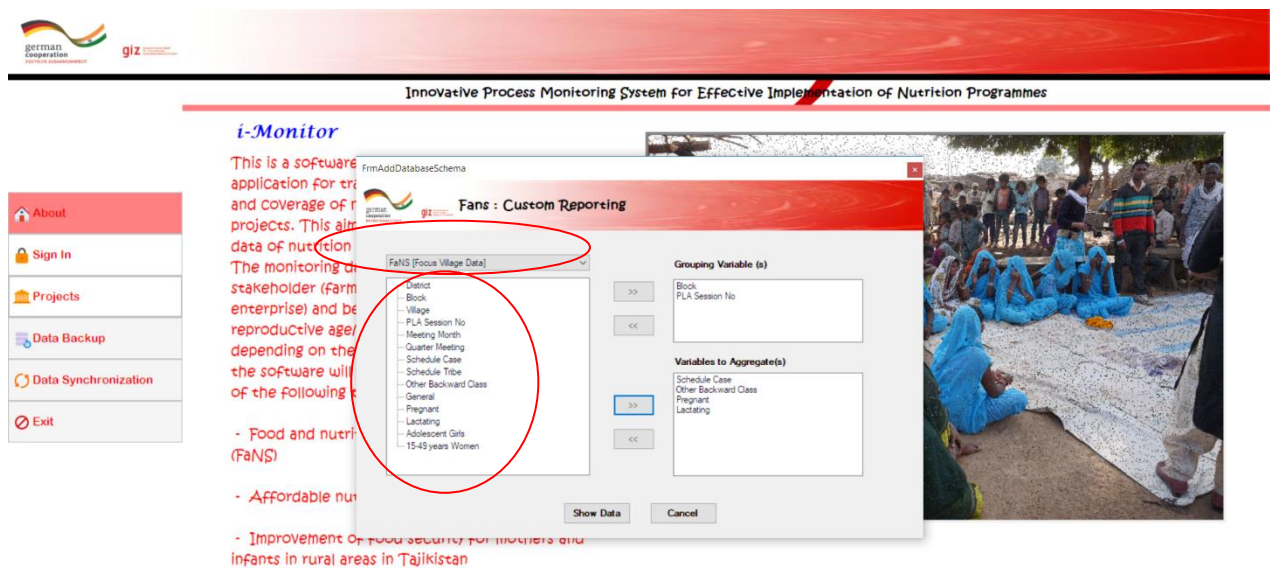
german cooperation
DEUTSCHE ZUSAMMENARBEIT

giz

Innovative Process Monitoring System for Effective Implementation of Nutrition Programmes

i-Monitor

This is a software application for tra and coverage of r projects. This aim data of nutrition The monitoring d stakeholder (farm enterprise) and be reproductive age/ depending on the the software will of the following

- Food and nutri (FaNS)

- Affordable nu

- Improvement of food security for mothers and infants in rural areas in Tajikistan

About
Sign In
Projects
Data Backup
Data Synchronization
Exit

FrmAddDatabaseSchema

german cooperation

giz

Fans : Custom Reporting

FaNS [Focus Village Data]

District
Block
Village
PLA Session No
Meeting Month
Quarter Meeting
Schedule Case
Schedule Tribe
Other Backward Class
General
Pregnant
Lactating
Adolescent Girls
15-49 years Women

>>
<<
>>
<<

Grouping Variable (s)
Block
PLA Session No

Variables to Aggregate(s)
Schedule Case
Other Backward Class
Pregnant
Lactating

Show Data
Cancel